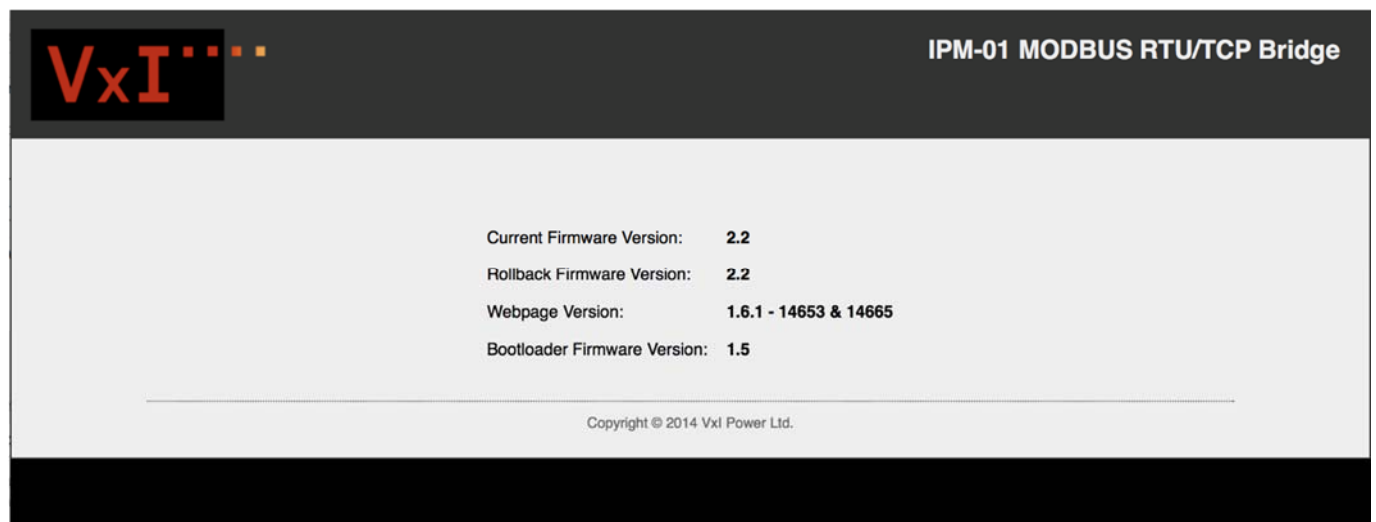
VxI

IPM-01 MODBUS RTU/TCP Bridge

| | |
|---|---|
| Current Firmware Version: | 2.2 |
| Rollback Firmware Version: | 2.2 |
| Webpage Version: | 1.6.1 - 14653 & 14665 |
| Bootloader Firmware Version: | 1.5 |

Copyright © 2014 VxI Power Ltd.